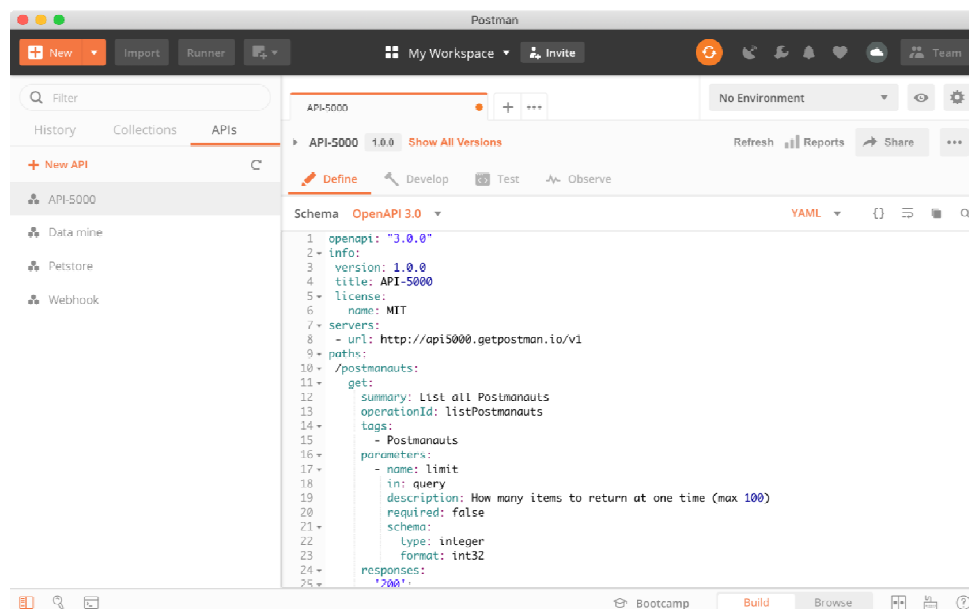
Postman

New Import Runner My Workspace Invite Team

Filter

History Collections APIs

+ New API

API-5000

Data mine

Petstore

Webhook

API-5000

No Environment

API-5000 1.0.0 Show All Versions

Refresh Reports Share

Define Develop Test Observe

Schema OpenAPI 3.0 YAML

1 openapi: "3.0.0"
2 info:
3 version: 1.0.0
4 title: API-5000
5 license:
6 name: MIT
7 servers:
8 - url: http://api5000.getpostman.io/v1
9 paths:
10 /postmanauts:
11 get:
12 summary: List all Postmanauts
13 operationId: listPostmanauts
14 tags:
15 - Postmanauts
16 parameters:
17 - name: limit
18 in: query
19 description: How many items to return at one time (max 100)
20 required: false
21 schema:
22 type: integer
23 format: int32
24 responses:
25 '200':

Bootcamp Build Browse